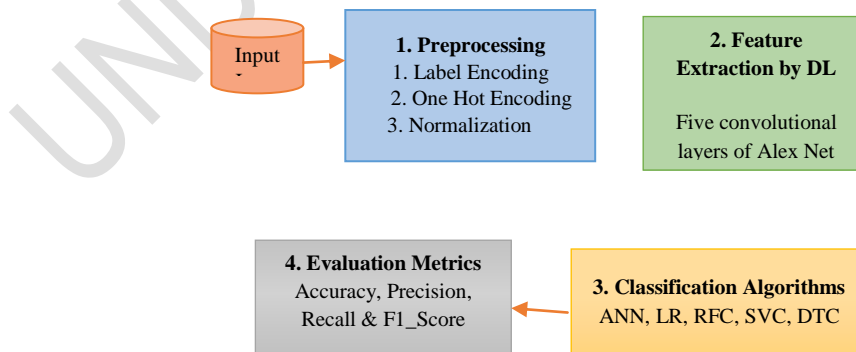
Input

1. Preprocessing
1. Label Encoding
2. One Hot Encoding
3. Normalization

2. Feature Extraction by DL

Five convolutional layers of Alex Net

4. Evaluation Metrics
Accuracy, Precision, Recall & F1_Score

3. Classification Algorithms
ANN, LR, RFC, SVC, DTC